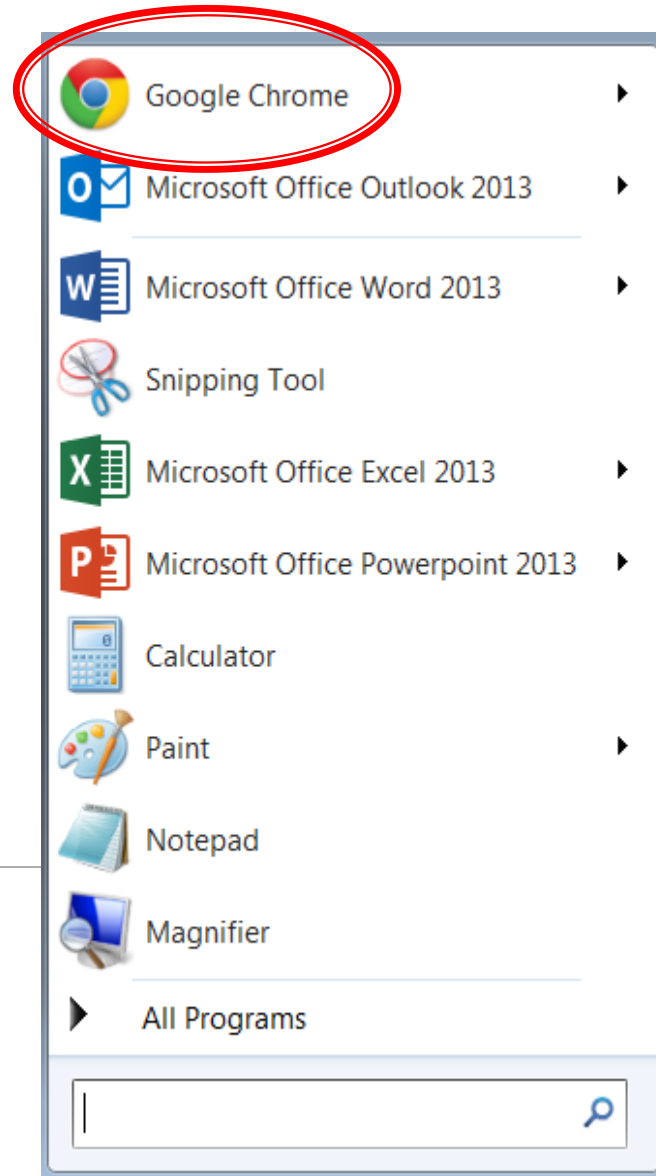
Google Chrome

Microsoft Office Outlook 2013

Microsoft Office Word 2013

Snipping Tool

Microsoft Office Excel 2013

Microsoft Office Powerpoint 2013

Calculator

Paint

Notepad

Magnifier

All Programs